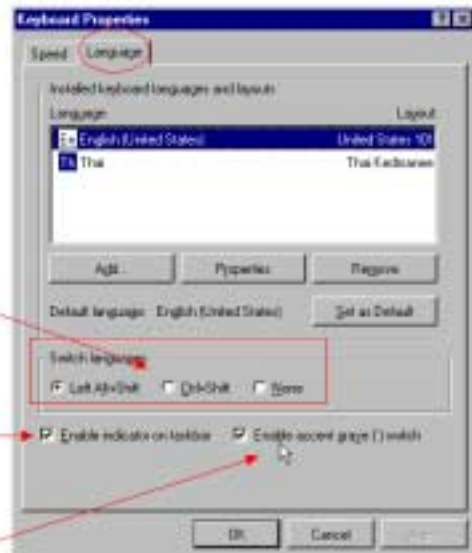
Keyboard Properties

Speed Language

Installed keyboard languages and layouts

Language

Layout

En English (United States)

United States 101

Th Thai

Thai Kedmanee

Add...

Properties

Remove

Default language: English (United States)

Set as Default

Switch languages

Left Alt+Shift

Ctrl+Shift

None

Enable indicator on taskbar

Enable accent grave (`) switch

OK

Cancel

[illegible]